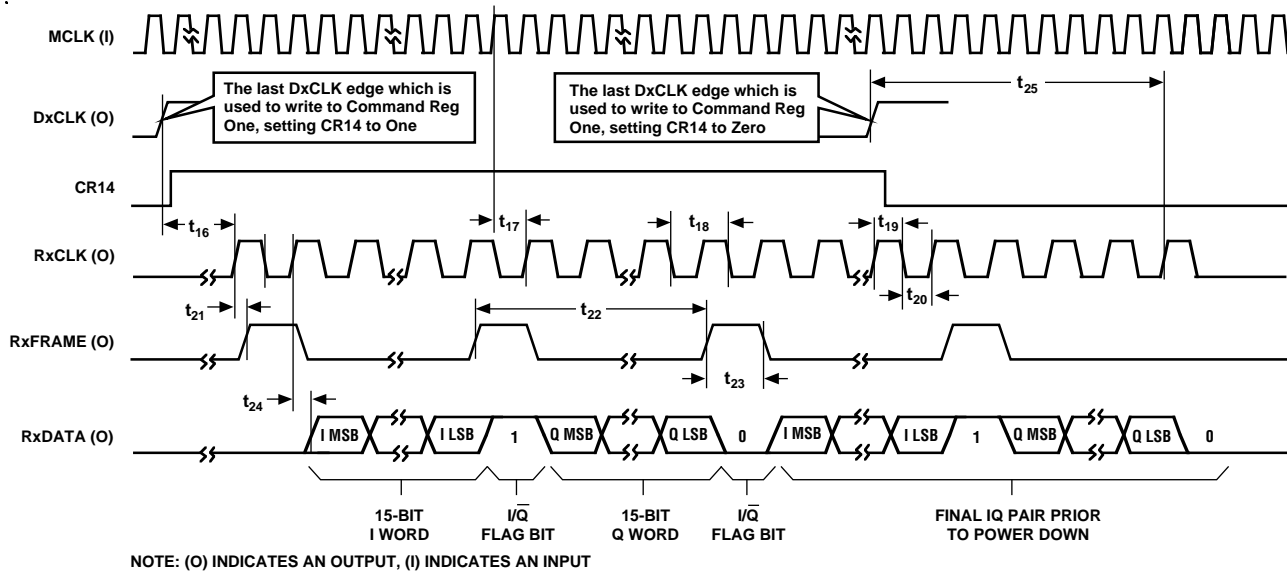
MCLK (I)

DxCLK (O)

The last DxCLK edge which is used to write to Command Reg One, setting CR14 to One

The last DxCLK edge which is used to write to Command Reg One, setting CR14 to Zero

$t_{25}$

CR14

$t_{16}$

$t_{17}$

$t_{18}$

$t_{19}$

RxCLK (O)

$t_{20}$

$t_{21}$

$t_{22}$

RxFRAME (O)

$t_{23}$

$t_{24}$

RxDATA (O)

I MSB

I LSB

1

Q MSB

Q LSB

0

I MSB

I LSB

1

Q MSB

Q LSB

0

15-BIT I WORD

I/$\overline{Q}$ FLAG BIT

15-BIT Q WORD

I/$\overline{Q}$ FLAG BIT

FINAL IQ PAIR PRIOR TO POWER DOWN

NOTE: (O) INDICATES AN OUTPUT, (I) INDICATES AN INPUT